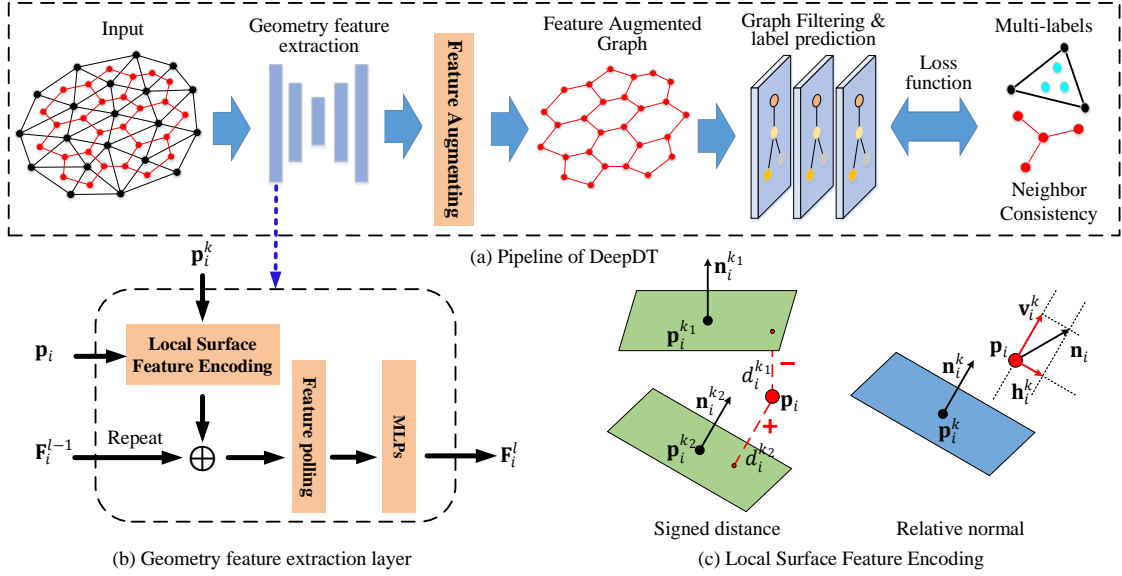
Input

Geometry feature extraction

Feature Augmenting

Feature Augmented Graph

Graph Filtering & label prediction

Loss function

Multi-labels

Neighbor Consistency

(a) Pipeline of DeepDT

$\mathbf{p}_i^k$

$\mathbf{p}_i$

Local Surface Feature Encoding

Feature polling

MLPs

$\mathbf{F}_i^{l-1}$

Repeat

$\oplus$

$\mathbf{F}_i^l$

(b) Geometry feature extraction layer

$\mathbf{n}_i^{k_1}$

$\mathbf{p}_i^{k_1}$

$d_i^{k_1}$

$-$

$\mathbf{p}_i$

$+$

$\mathbf{n}_i^{k_2}$

$\mathbf{p}_i^{k_2}$

$d_i^{k_2}$

Signed distance

$\mathbf{v}_i^k$

$\mathbf{p}_i$

$\mathbf{n}_i$

$\mathbf{n}_i^k$

$\mathbf{h}_i^k$

$\mathbf{p}_i^k$

Relative normal

(c) Local Surface Feature Encoding